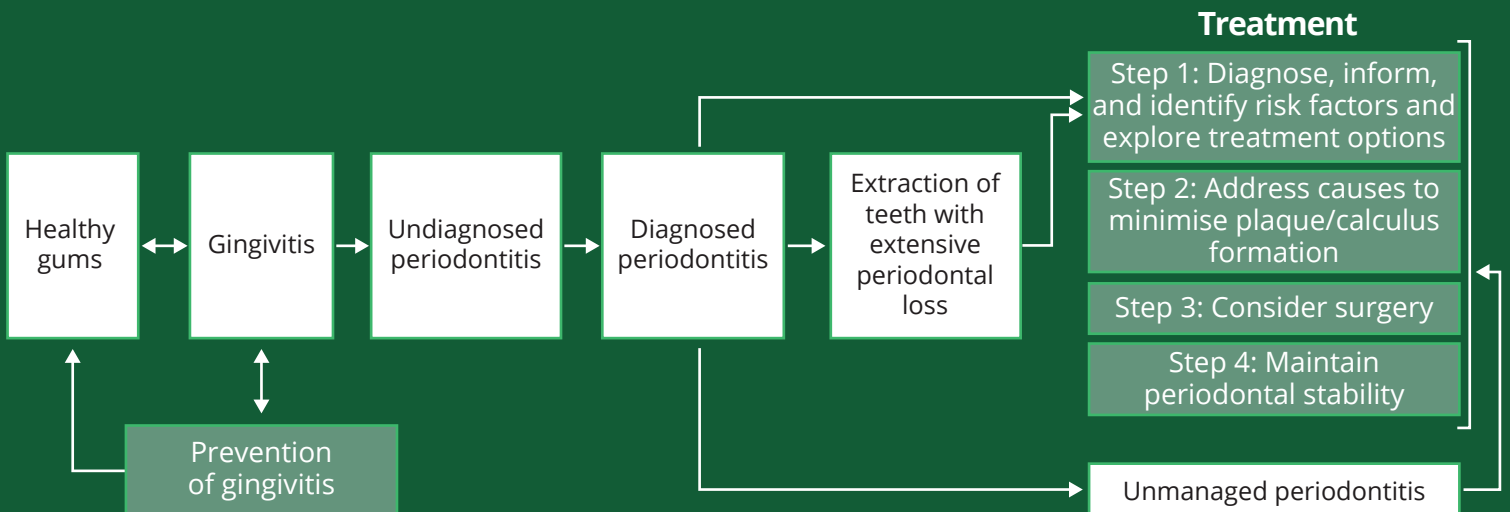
Treatment

Step 1: Diagnose, inform, and identify risk factors and explore treatment options

Step 2: Address causes to minimise plaque/calculus formation

Step 3: Consider surgery

Step 4: Maintain periodontal stability

Healthy gums

Gingivitis

Undiagnosed periodontitis

Diagnosed periodontitis

Extraction of teeth with extensive periodontal loss

Prevention of gingivitis

Unmanaged periodontitis